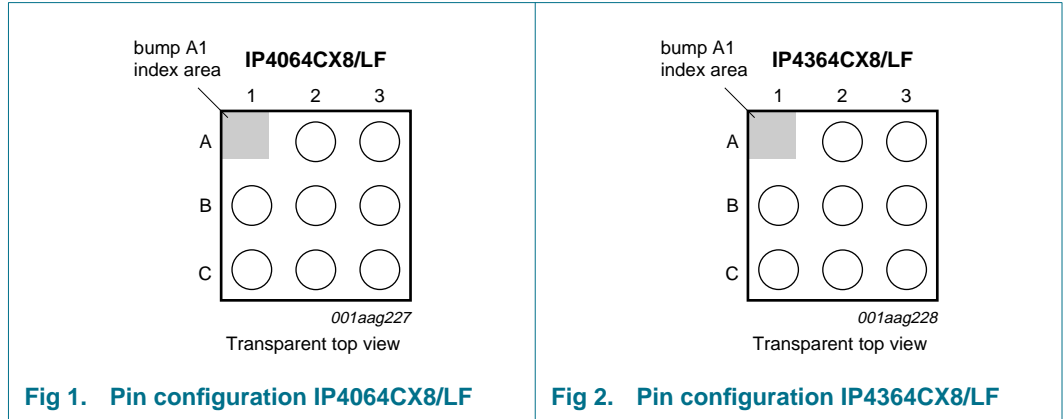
bump A1 index area

IP4064CX8/LF

1 2 3

A

B

C

001aag227

Transparent top view

Fig 1. Pin configuration IP4064CX8/LF

bump A1 index area

IP4364CX8/LF

1 2 3

A

B

C

001aag228

Transparent top view

Fig 2. Pin configuration IP4364CX8/LF